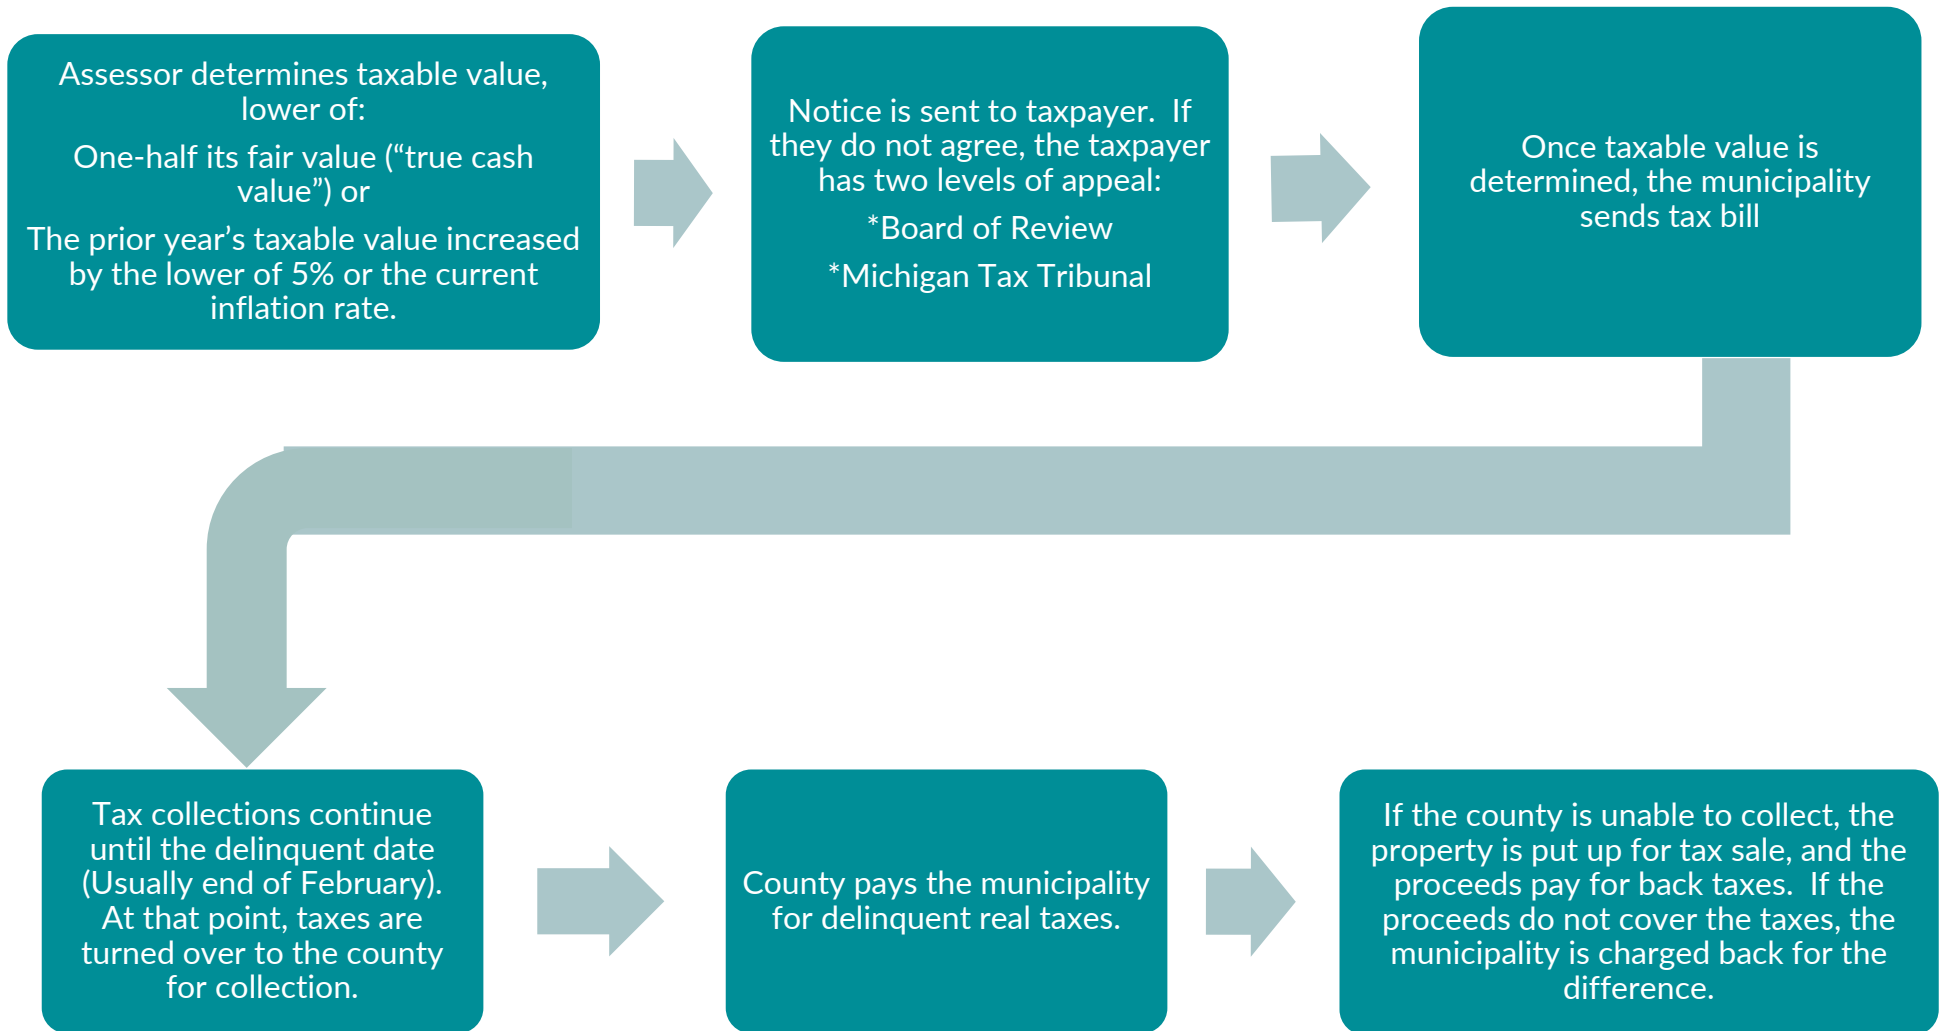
Assessor determines taxable value, lower of:

One-half its fair value (“true cash value”) or

The prior year’s taxable value increased by the lower of 5% or the current inflation rate.

Notice is sent to taxpayer. If they do not agree, the taxpayer has two levels of appeal:

*Board of Review

*Michigan Tax Tribunal

Once taxable value is determined, the municipality sends tax bill

Tax collections continue until the delinquent date (Usually end of February). At that point, taxes are turned over to the county for collection.

County pays the municipality for delinquent real taxes.

If the county is unable to collect, the property is put up for tax sale, and the proceeds pay for back taxes. If the proceeds do not cover the taxes, the municipality is charged back for the difference.